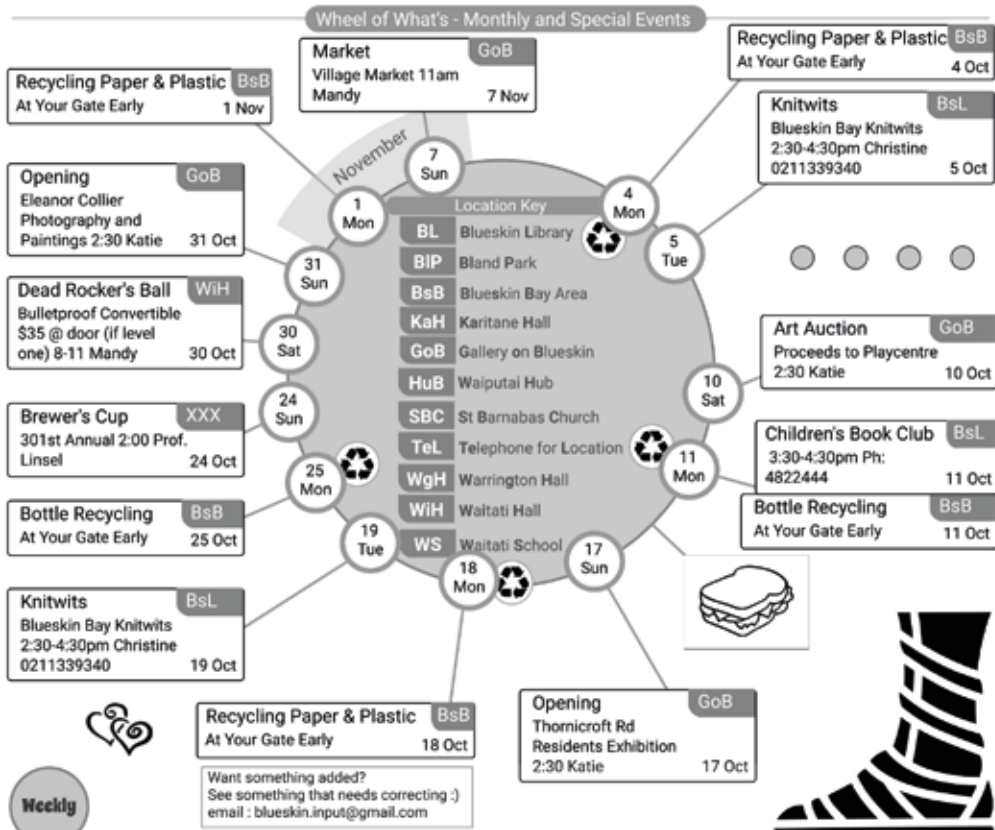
Wheel of What's - Monthly and Special Events

Market GoB
Village Market 11am
Mandy 7 Nov

Recycling Paper & Plastic BsB
At Your Gate Early 1 Nov

Recycling Paper & Plastic BsB
At Your Gate Early 4 Oct

Knitwits BsL
Blueskin Bay Knitwits
2:30-4:30pm Christine
0211339340 5 Oct

November

7 Sun

1 Mon

4 Mon

5 Tue

Opening GoB
Eleanor Collier
Photography and
Paintings 2:30 Katie 31 Oct

Location Key
BL Blueskin Library
BlP Bland Park
BsB Blueskin Bay Area
KaH Karitane Hall
GoB Gallery on Blueskin
HuB Waiputai Hub
SBC St Barnabas Church
TeL Telephone for Location
WgH Warrington Hall
WiH Waitati Hall
WS Waitati School

31 Sun

Dead Rocker's Ball WiH
Bulletproof Convertible
$35 @ door (if level
one) 8-11 Mandy 30 Oct

30 Sat

Art Auction GoB
Proceeds to Playcentre
2:30 Katie 10 Oct

10 Sat

Brewer's Cup XXX
301st Annual 2:00 Prof.
Linsel 24 Oct

24 Sun

Children's Book Club BsL
3:30-4:30pm Ph:
4822444 11 Oct

11 Mon

25 Mon

Bottle Recycling BsB
At Your Gate Early 11 Oct

Bottle Recycling BsB
At Your Gate Early 25 Oct

19 Tue

18 Mon

17 Sun

Knitwits BsL
Blueskin Bay Knitwits
2:30-4:30pm Christine
0211339340 19 Oct

Recycling Paper & Plastic BsB
At Your Gate Early 18 Oct

Opening GoB
Thornicroft Rd
Residents Exhibition
2:30 Katie 17 Oct

Want something added?
See something that needs correcting :)
email : blueskin.input@gmail.com

Weekly